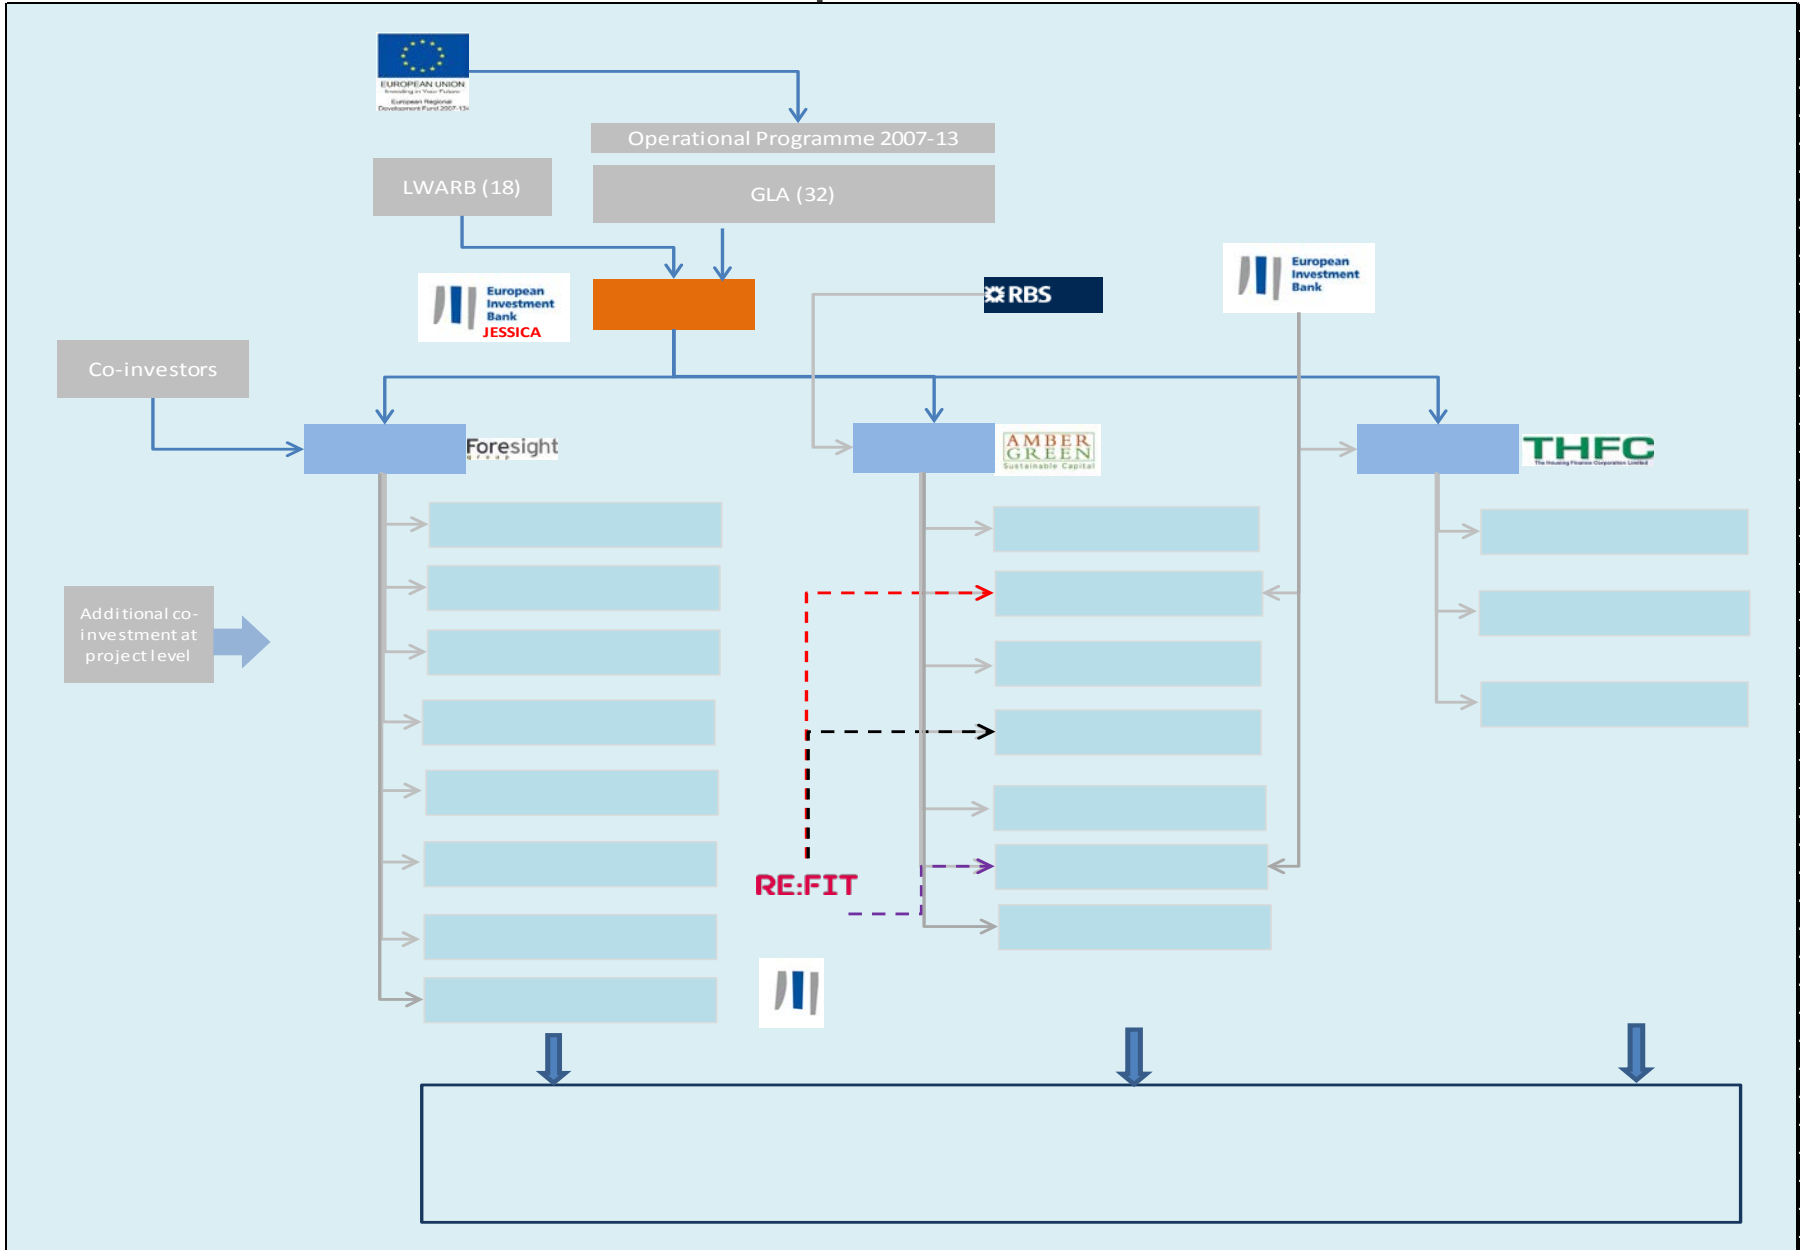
EUROPEAN UNION
Investing in Your Future
European Regional Development Fund 2007-13

Operational Programme 2007-13

LWARB (18)

GLA (32)

European Investment Bank
JESSICA

RBS

European Investment Bank

Co-investors

Foresight group

AMBER GREEN
Sustainable Capital

THFC
The Housing Finance Corporation Limited

Additional co-investment at project level

RE:FIT